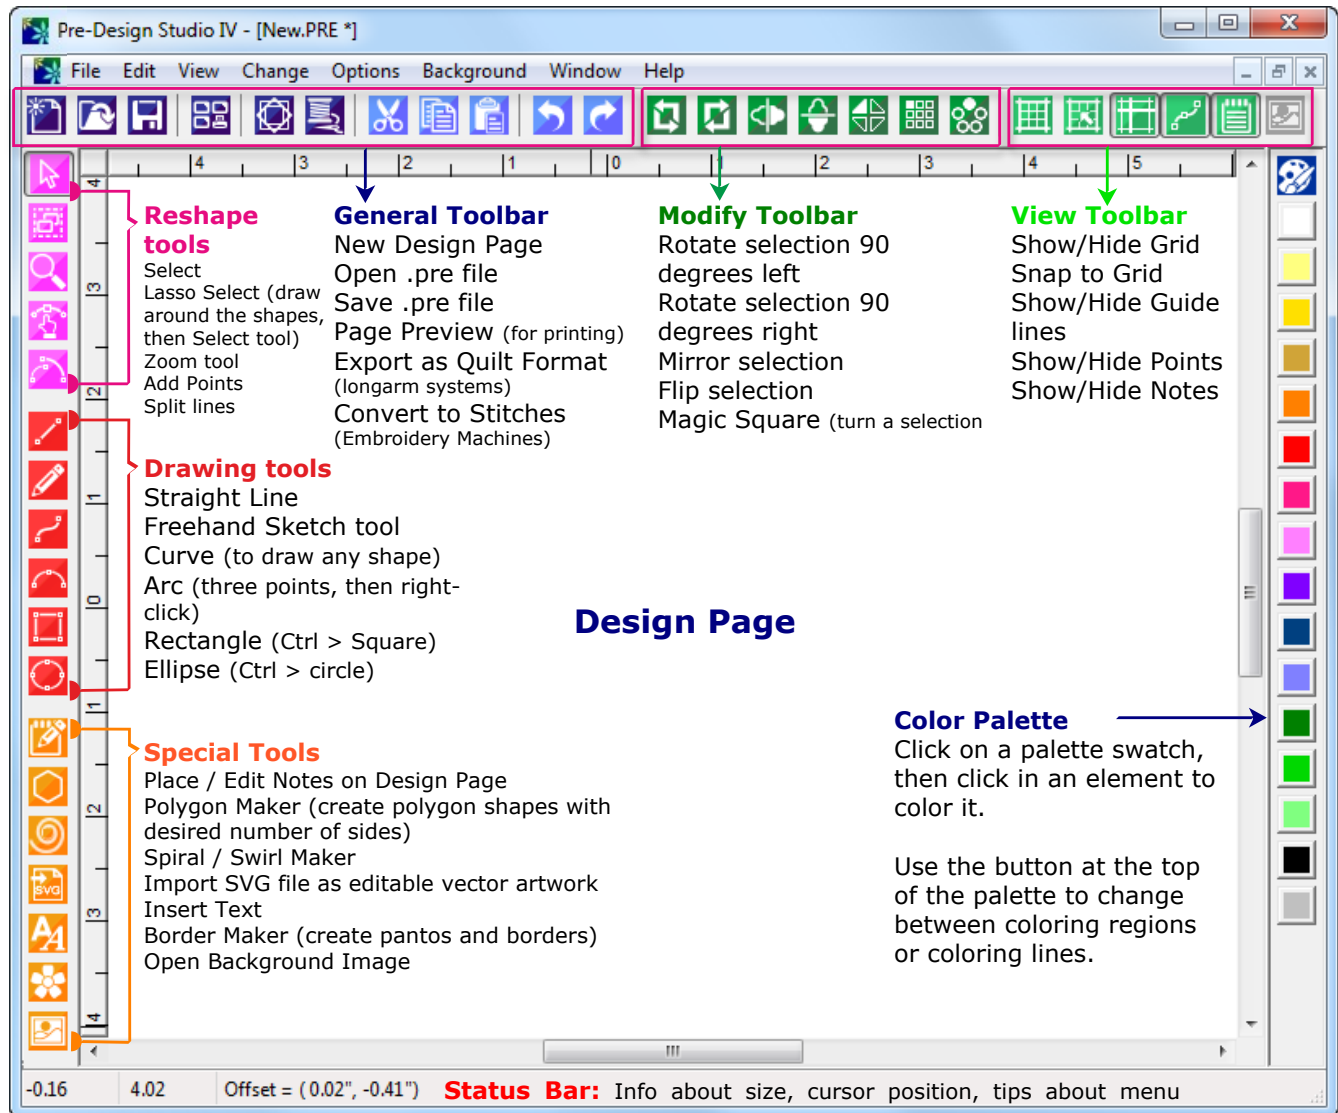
Pre-Design Studio IV - [New.PRE *]

File Edit View Change Options Background Window Help

4 3 2 1 0 1 2 3 4 5

Reshape tools
Select
Lasso Select (draw around the shapes, then Select tool)
Zoom tool
Add Points
Split lines

General Toolbar
New Design Page
Open .pre file
Save .pre file
Page Preview (for printing)
Export as Quilt Format (longarm systems)
Convert to Stitches (Embroidery Machines)

Modify Toolbar
Rotate selection 90 degrees left
Rotate selection 90 degrees right
Mirror selection
Flip selection
Magic Square (turn a selection

View Toolbar
Show/Hide Grid
Snap to Grid
Show/Hide Guide lines
Show/Hide Points
Show/Hide Notes

Drawing tools
Straight Line
Freehand Sketch tool
Curve (to draw any shape)
Arc (three points, then right-click)
Rectangle (Ctrl > Square)
Ellipse (Ctrl > circle)

Design Page

Color Palette
Click on a palette swatch, then click in an element to color it.

Use the button at the top of the palette to change between coloring regions or coloring lines.

Special Tools
Place / Edit Notes on Design Page
Polygon Maker (create polygon shapes with desired number of sides)
Spiral / Swirl Maker
Import SVG file as editable vector artwork
Insert Text
Border Maker (create pantos and borders)
Open Background Image

4 3 2 1 0 1 2 3 4

-0.16 4.02 Offset = (0.02", -0.41") Status Bar: Info about size, cursor position, tips about menu